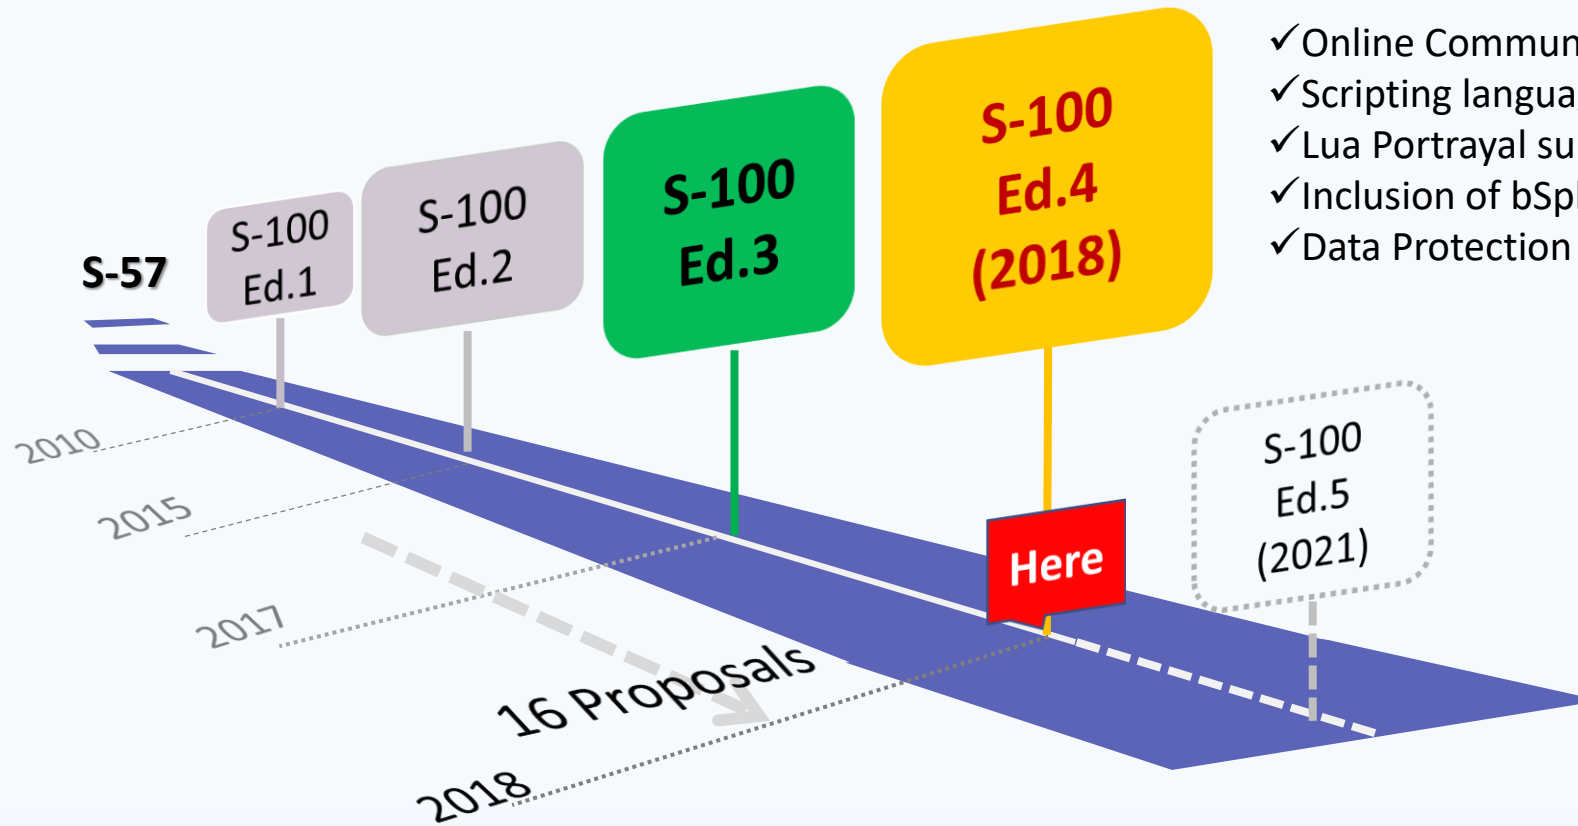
✓Online Commun
✓Scripting langua
✓Lua Portrayal su
✓Inclusion of bSpl
✓Data Protection

S-57

S-100
Ed.1

S-100
Ed.2

S-100
Ed.3

S-100
Ed.4
(2018)

S-100
Ed.5
(2021)

Here

2010

2015

2017

16 Proposals

2018